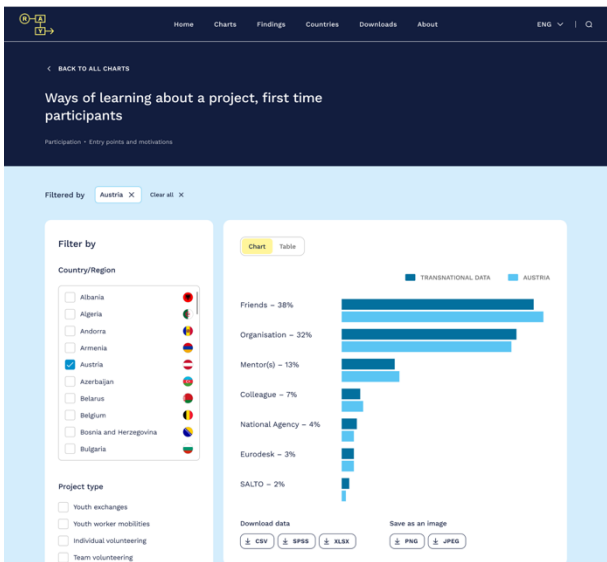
R A V

Home Charts Findings Countries Downloads About ENG

BACK TO ALL CHARTS

Ways of learning about a project, first time participants

Participation • Entry points and motivations

Filtered by Austria × Clear all ×

Filter by

Country/Region

Albania
Algeria
Andorra
Armenia
Austria
Azerbaijan
Belarus
Belgium
Bosnia and Herzegovina
Bulgaria

Project type

Youth exchanges
Youth worker mobilities
Individual volunteering
Team volunteering

Chart Table

TRANSNATIONAL DATA AUSTRIA

Friends – 38%
Organisation – 32%
Mentor(s) – 13%
Colleague – 7%
National Agency – 4%
Eurodesk – 3%
SALTO – 2%

Download data
CSV SPSS XLSX

Save as an image
PNG JPEG